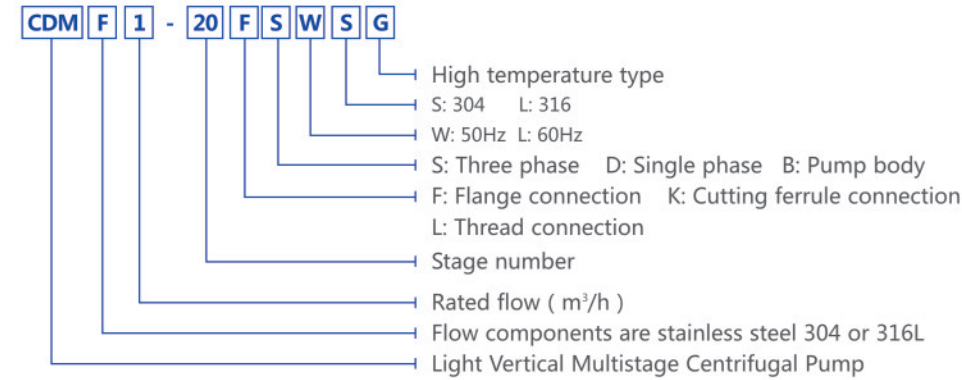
CDM F 1 - 20 F S W S G

High temperature type

S: 304 L: 316

W: 50Hz L: 60Hz

S: Three phase D: Single phase B: Pump body

F: Flange connection K: Cutting ferrule connection

L: Thread connection

Stage number

Rated flow ( $m^3/h$ )

Flow components are stainless steel 304 or 316L

Light Vertical Multistage Centrifugal Pump